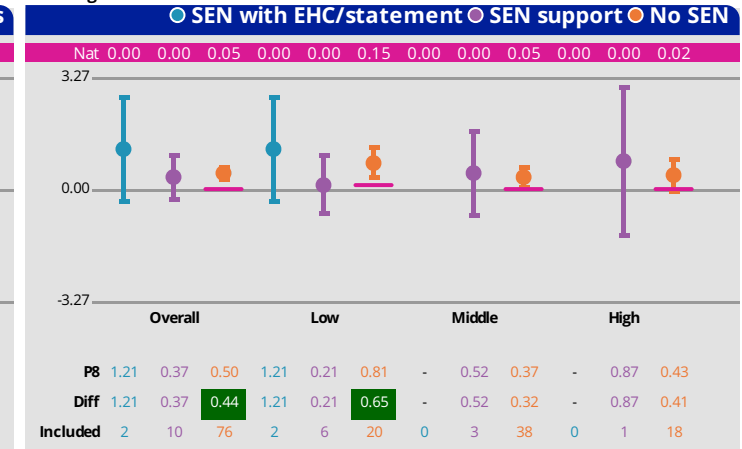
SEN with EHC/statement SEN support No SEN

| Nat | 0.00 | 0.00 | 0.05 | 0.00 | 0.00 | 0.15 | 0.00 | 0.00 | 0.05 | 0.00 | 0.00 | 0.02 |
|---|---|---|---|---|---|---|---|---|---|---|---|---|

3.27
0.00
-3.27

Overall Low Middle High

| | | | | | | | | | | | | |
|---|---|---|---|---|---|---|---|---|---|---|---|---|
| P8 | 1.21 | 0.37 | 0.50 | 1.21 | 0.21 | 0.81 | - | 0.52 | 0.37 | - | 0.87 | 0.43 |
| Diff | 1.21 | 0.37 | 0.44 | 1.21 | 0.21 | 0.65 | - | 0.52 | 0.32 | - | 0.87 | 0.41 |
| Included | 2 | 10 | 76 | 2 | 6 | 20 | 0 | 3 | 38 | 0 | 1 | 18 |